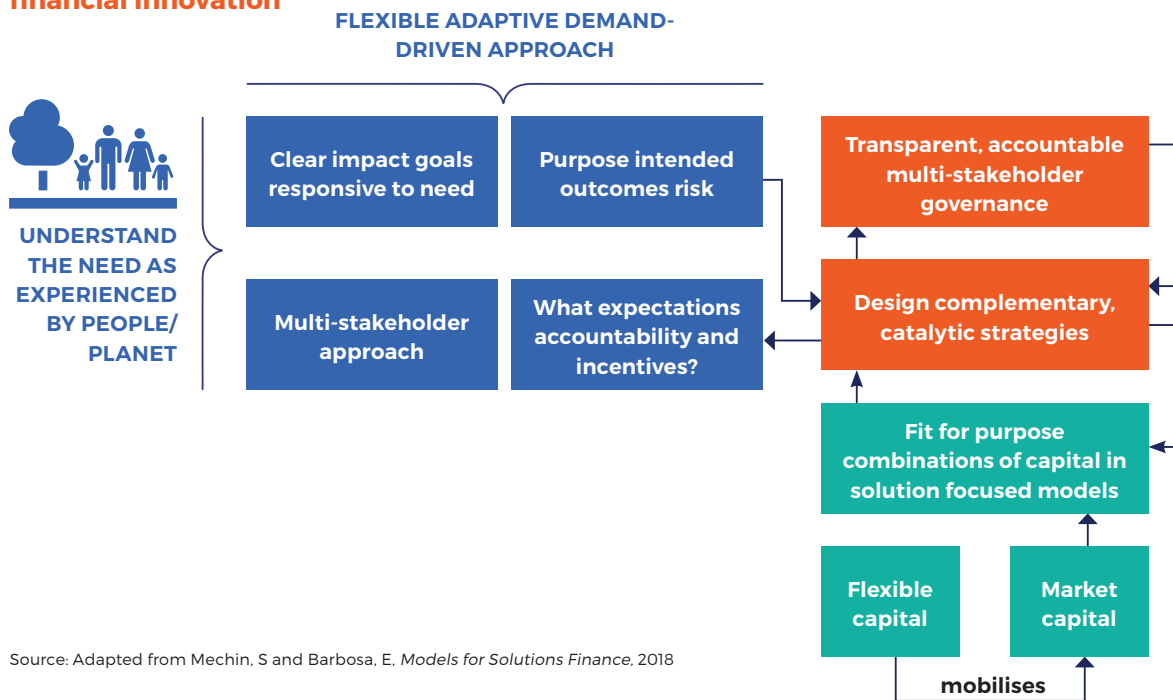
financial innovation

FLEXIBLE ADAPTIVE DEMAND-DRIVEN APPROACH

UNDERSTAND THE NEED AS EXPERIENCED BY PEOPLE/ PLANET

Clear impact goals responsive to need

Purpose intended outcomes risk

Multi-stakeholder approach

What expectations accountability and incentives?

Transparent, accountable multi-stakeholder governance

Design complementary, catalytic strategies

Fit for purpose combinations of capital in solution focused models

Flexible capital

Market capital

mobilises

Source: Adapted from Mechin, S and Barbosa, E, Models for Solutions Finance, 2018